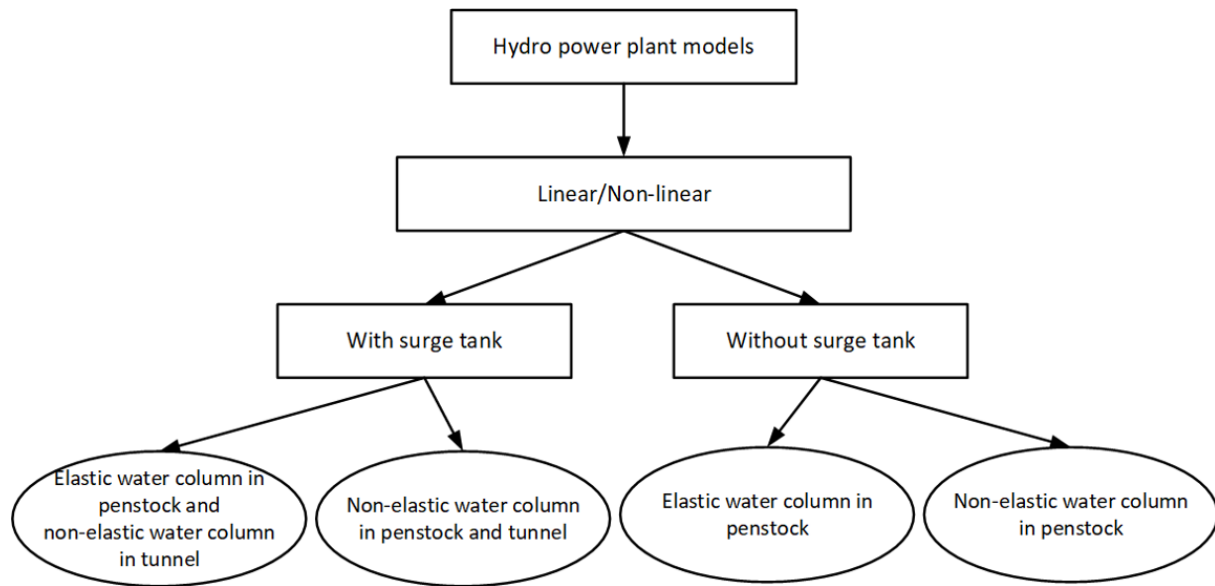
Hydro power plant models

Linear/Non-linear

With surge tank

Without surge tank

Elastic water column in penstock and non-elastic water column in tunnel

Non-elastic water column in penstock and tunnel

Elastic water column in penstock

Non-elastic water column in penstock